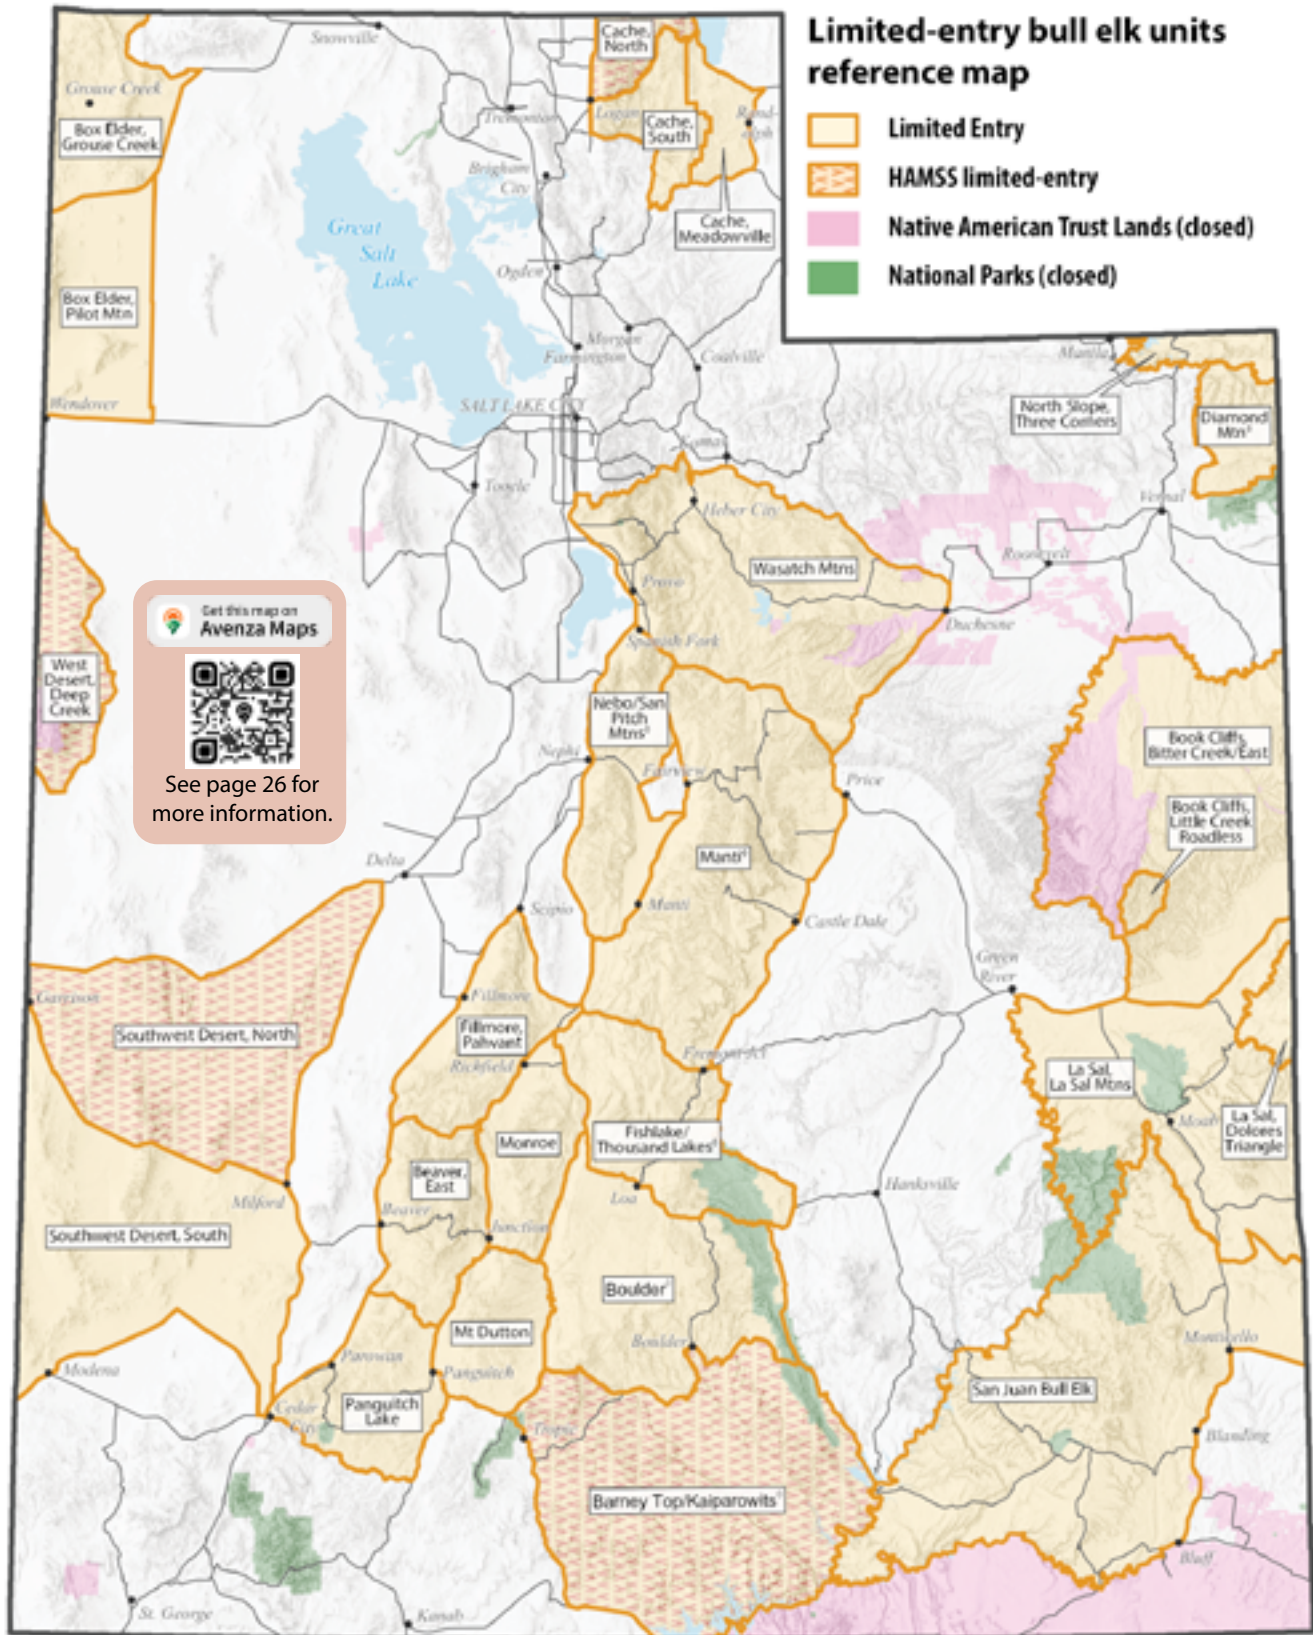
Limited-entry bull elk units reference map

Limited Entry

HAMSS limited-entry

Native American Trust Lands (closed)

National Parks (closed)

Get this map on
Avenza Maps

See page 26 for more information.

Snowville
Grouse Creek
Box Elder, Grouse Creek
Cache, North
Logan
Cache, South
Randolph
Tremonton
Brigham City
Cache, Meadowville
Great Salt Lake
Ogden
Box Elder, Pilot Mtn
Morgan
Farmington
Coalville
Wendover
SALT LAKE CITY
Kamas
Manila
North Slope, Three Corners
Diamond Mtn
Tooele
Heber City
Vernal
Roosevelt
Wasatch Mtns
Provo
Duchesne
Spanish Fork
West Desert, Deep Creek
Nebo/San Pitch Mtns
Nephi
Fairview
Price
Book Cliffs, Bitter Creek/East
Book Cliffs, Little Creek Roadless
Manti
Manti
Delta
Castle Dale
Scipio
Green River
Garrison
Fillmore
Southwest Desert, North
Fillmore, Pahvant
Richfield
Fremont Jct
La Sal, La Sal Mtns
Moab
La Sal, Dolores Triangle
Monroe
Fishlake/ Thousand Lakes
Beaver, East
Beaver
Milford
Loa
Hanksville
Junction
Southwest Desert, South
Boulder
Boulder
Mt Dutton
Monticello
Modena
Parowan
Panguitch
San Juan Bull Elk
Cedar City
Panguitch Lake
Tropic
Blanding
Barney Top/Kaiparowits
Bluff
St. George
Kanab